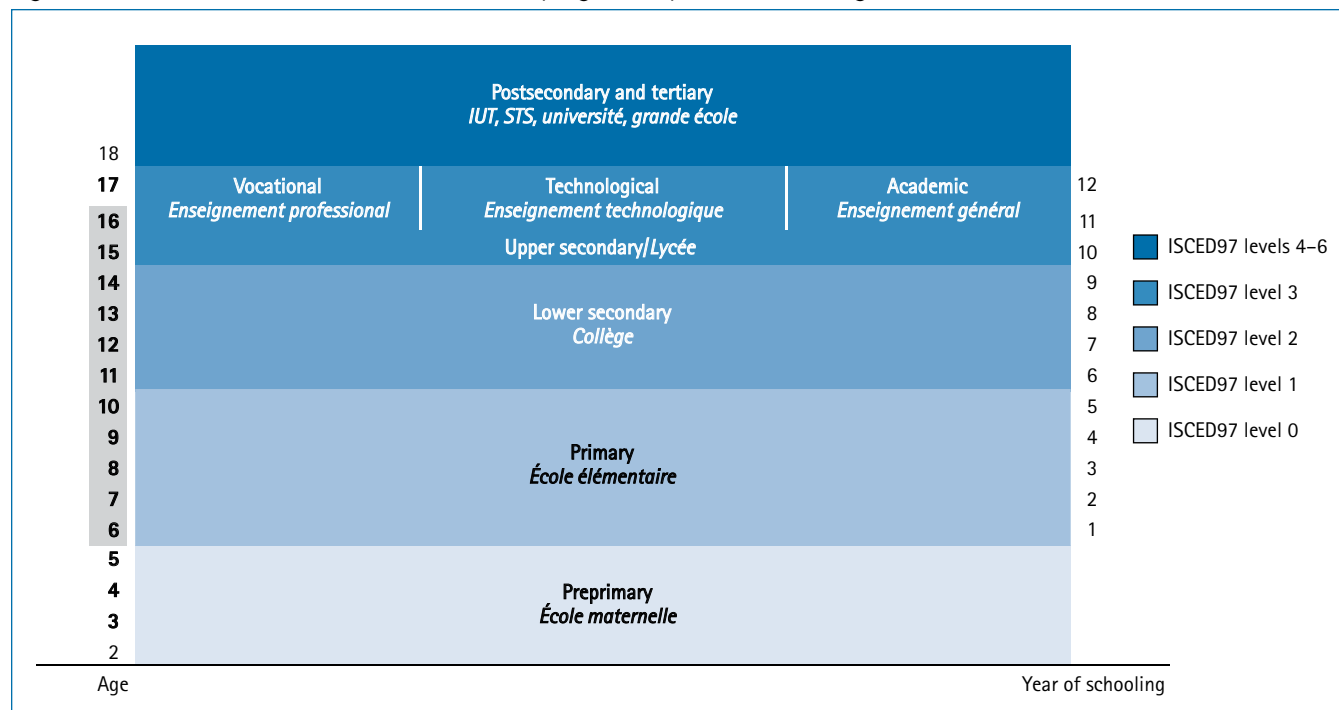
Postsecondary and tertiary
*IUT, STS, université, grande école*

Vocational
*Enseignement professional*

Technological
*Enseignement technologique*

Academic
*Enseignement général*

Upper secondary/*Lycée*

Lower secondary
*Collège*

Primary
*École élémentaire*

Preprimary
*École maternelle*

18
17
16
15
14
13
12
11
10
9
8
7
6
5
4
3
2
Age

12
11
10
9
8
7
6
5
4
3
2
1
Year of schooling

ISCED97 levels 4–6
ISCED97 level 3
ISCED97 level 2
ISCED97 level 1
ISCED97 level 0